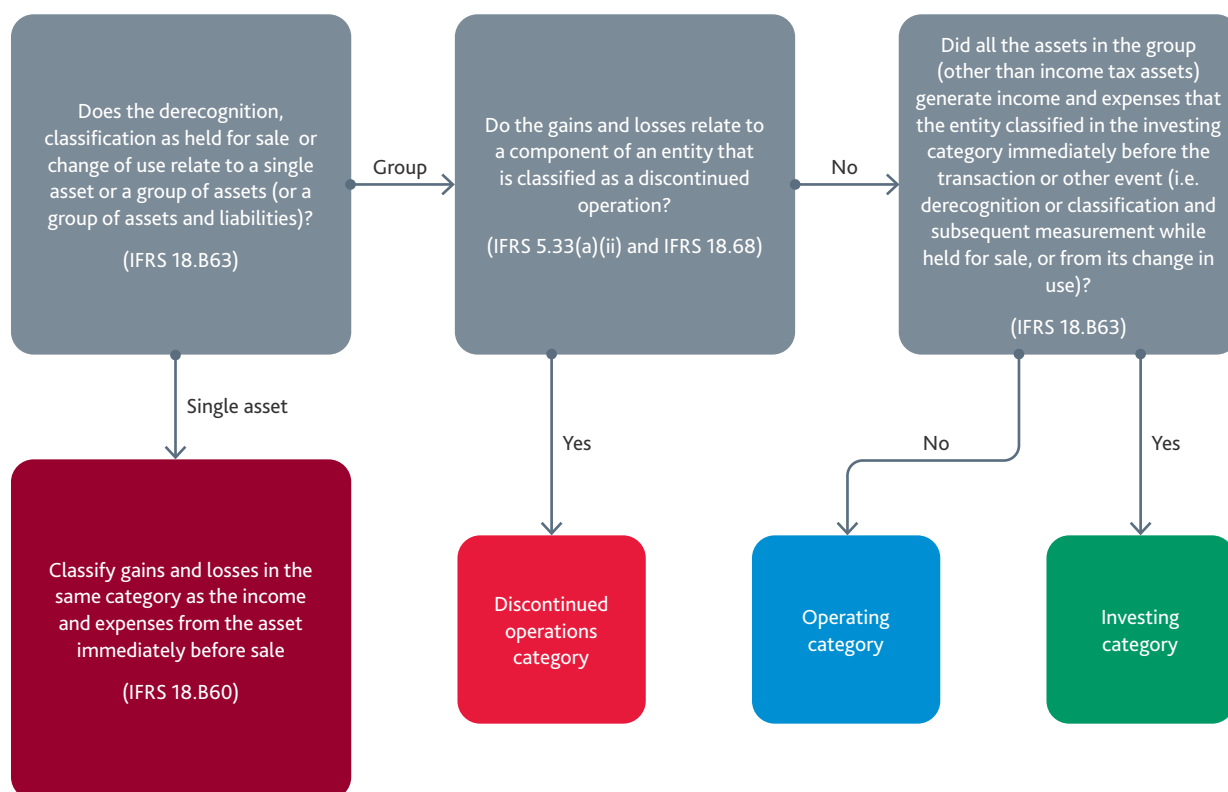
Does the derecognition, classification as held for sale or change of use relate to a single asset or a group of assets (or a group of assets and liabilities)?

(IFRS 18.B63)

Group

Do the gains and losses relate to a component of an entity that is classified as a discontinued operation?

(IFRS 5.33(a)(ii) and IFRS 18.68)

No

Did all the assets in the group (other than income tax assets) generate income and expenses that the entity classified in the investing category immediately before the transaction or other event (i.e. derecognition or classification and subsequent measurement while held for sale, or from its change in use)?

(IFRS 18.B63)

Single asset

Yes

No

Yes

Classify gains and losses in the same category as the income and expenses from the asset immediately before sale

(IFRS 18.B60)

Discontinued operations category

Operating category

Investing category